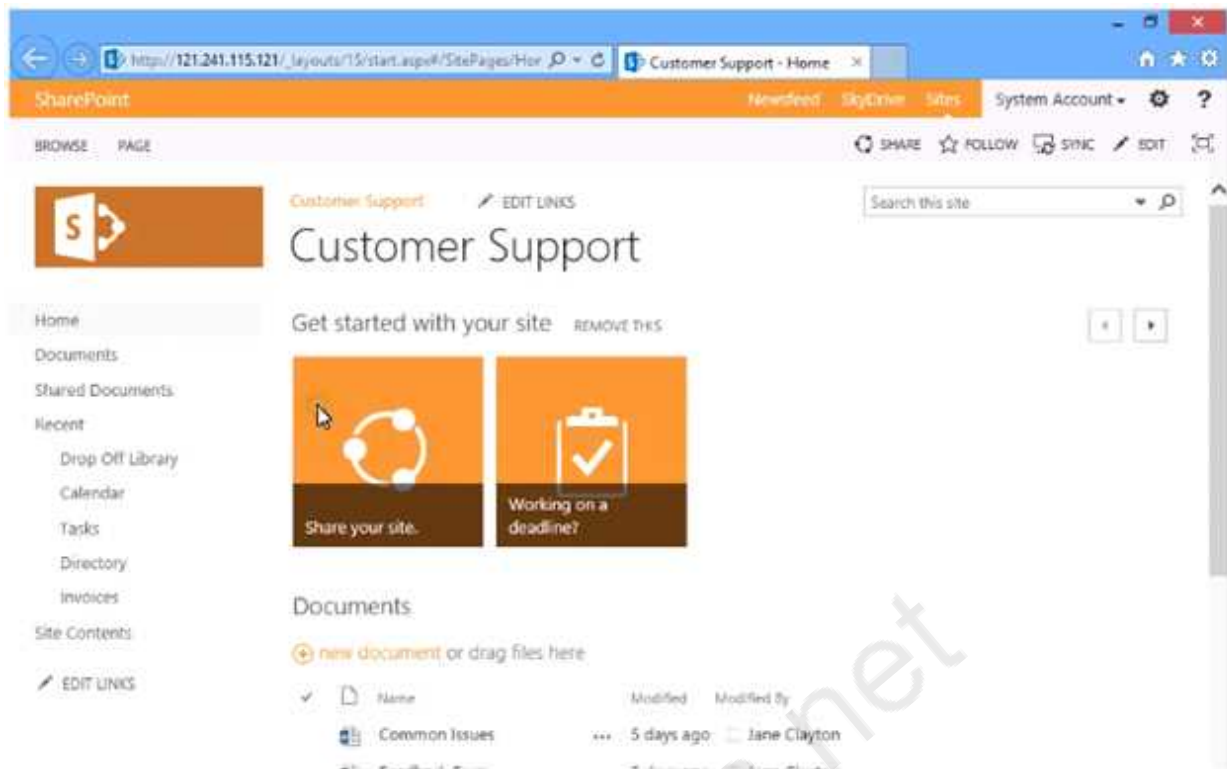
http://121.241.115.121/_layouts/15/start.aspx#/SitePages/Hor
Customer Support - Home

SharePoint
Newsfeed SkyDrive Sites
System Account ▾
?

BROWSE PAGE
SHARE FOLLOW SYNC EDIT

Customer Support EDIT LINKS
Customer Support

Search this site

Home
Documents
Shared Documents
Recent
Drop Off Library
Calendar
Tasks
Directory
Invoices
Site Contents
EDIT LINKS

Get started with your site REMOVE THIS

Share your site.

Working on a deadline?

Documents

new document or drag files here

| | Name | | Modified | Modified By |
|---|---|---|---|---|
| | Common Issues | ... | 5 days ago | Jane Clayton |
| | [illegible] | | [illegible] | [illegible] |

net